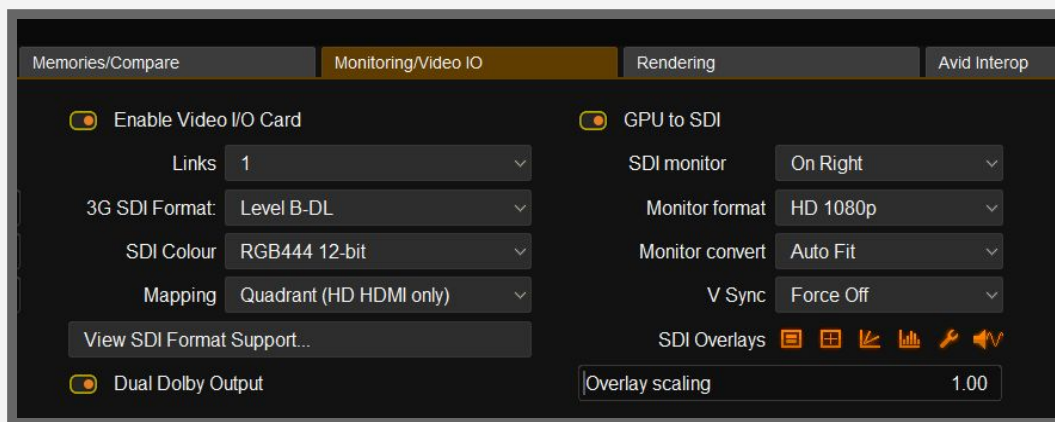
Memories/Compare | Monitoring/Video IO | Rendering | Avid Interop

Enable Video I/O Card

Links 1

3G SDI Format: Level B-DL

SDI Colour RGB444 12-bit

Mapping Quadrant (HD HDMI only)

View SDI Format Support...

Dual Dolby Output

GPU to SDI

SDI monitor On Right

Monitor format HD 1080p

Monitor convert Auto Fit

V Sync Force Off

SDI Overlays

Overlay scaling 1.00